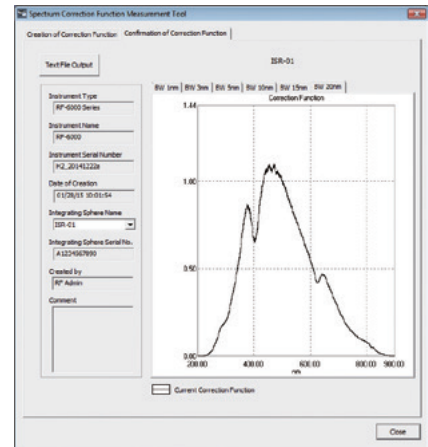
Spectrum Correction Function Measurement Tool

Creation of Correction Function | Confirmation of Correction Function

Text File Output

ISR-01

Instrument Type
RF-6000 Series

Instrument Name
RF-6000

Instrument Serial Number
K2_2014122z

Date of Creation
01/28/15 10:01:54

Integrating Sphere Name
ISR-01

Integrating Sphere Serial No.
A1234567890

Created by
RF Admin

Comment

BW 1nm | BW 3nm | BW 5nm | BW 10nm | BW 15nm | BW 20nm

Correction Function

1.14

1.00

0.50

0.00

200.00

400.00

600.00

800.00

900.00

nm

Current Correction Function

Close